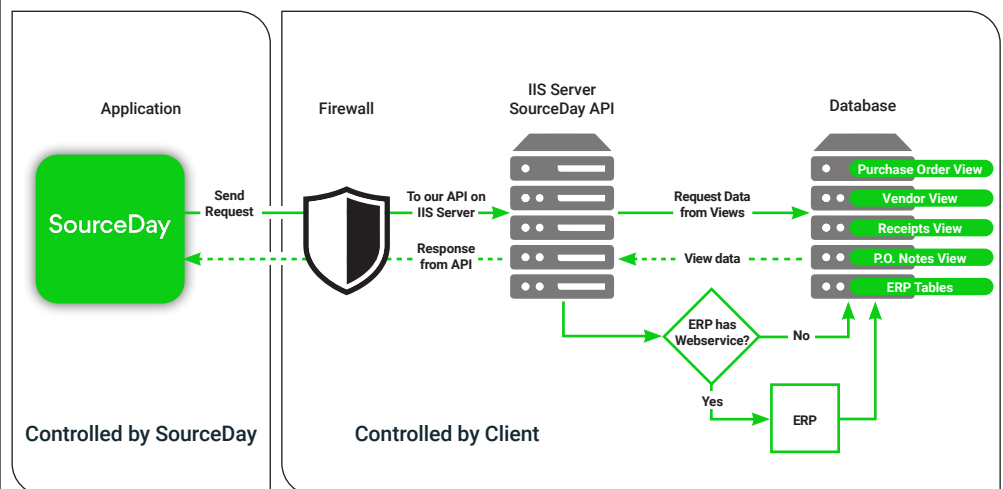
Application

SourceDay

Send Request

Controlled by SourceDay

Firewall

To our API on IIS Server

Response from API

IIS Server SourceDay API

Request Data from Views

View data

Database

Purchase Order View

Vendor View

Receipts View

P.O. Notes View

ERP Tables

ERP has Webservice?

No

Yes

ERP

Controlled by Client